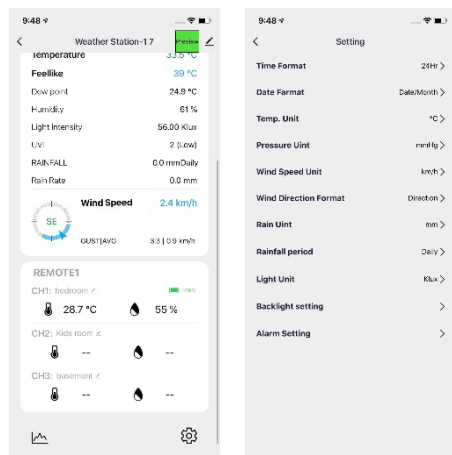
9:48

Weather Station-17

Temperature 33.5 °C

Feellike 39 °C

Dew point 24.9 °C

Humidity 61 %

Light Intensity 56.00 Klux

UVI 2 (Low)

RAINFALL 0.0 mmDaily

Rain Rate 0.0 mm

SE

Wind Speed 2.4 km/h

GUST|AVG 3.3 | 0.9 km/h

REMOTE1

CH1: bedroom

28.7 °C 55 %

CH2: Kids room

-- --

CH3: basement

-- --

9:48

Setting

Time Format 24Hr

Date Farmat Date/Month

Temp. Unit °C

Pressure Uint mmHg

Wind Speed Unit km/h

Wind Direction Format Direction

Rain Uint mm

Rainfall period Daily

Light Unit Klux

Backlight setting

Alarm Setting